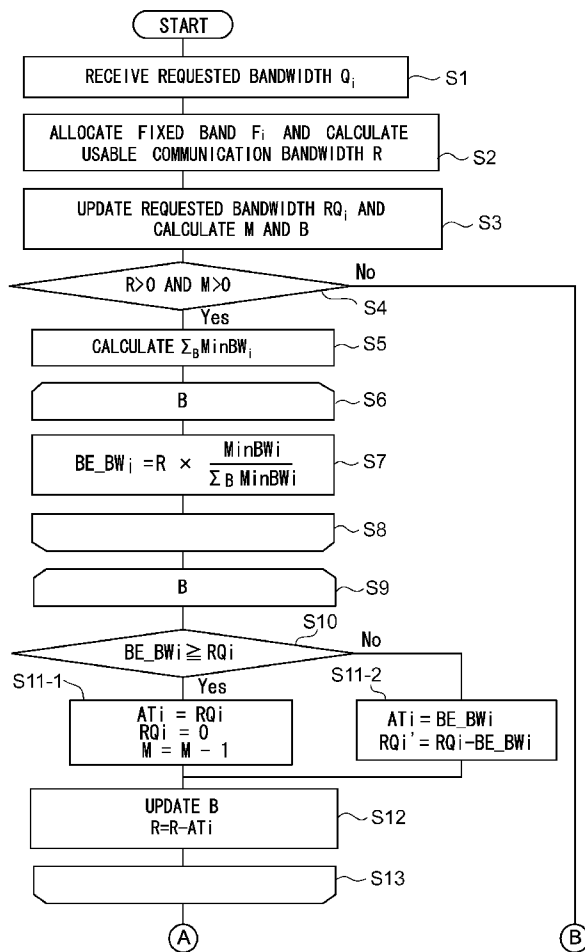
START

RECEIVE REQUESTED BANDWIDTH $Q_i$

S1

ALLOCATE FIXED BAND $F_i$ AND CALCULATE USABLE COMMUNICATION BANDWIDTH R

S2

UPDATE REQUESTED BANDWIDTH $RQ_i$ AND CALCULATE M AND B

S3

R>0 AND M>0

No

S4

Yes

CALCULATE $\Sigma_B MinBW_i$

S5

B

S6

$BE\_BW_i = R \times \frac{MinBWi}{\Sigma_B MinBWi}$

S7

S8

B

S9

S10

$BE\_BWi \geqq RQi$

No

S11-1

Yes

S11-2

ATi = RQi
RQi = 0
M = M − 1

ATi = BE_BWi
RQi' = RQi−BE_BWi

UPDATE B
R=R−ATi

S12

S13

A

B